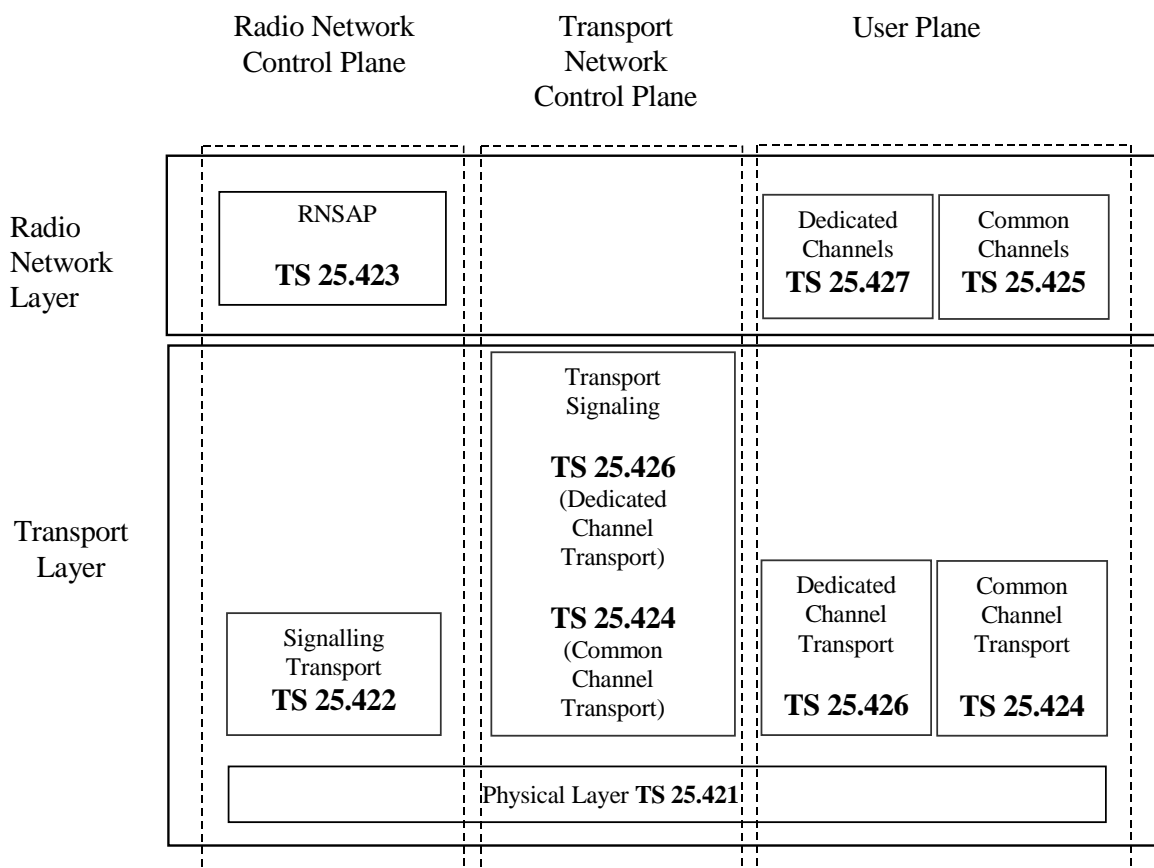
Radio Network Control Plane

Transport Network Control Plane

User Plane

Radio Network Layer

RNSAP

**TS 25.423**

Dedicated Channels
**TS 25.427**

Common Channels
**TS 25.425**

Transport Layer

Signalling Transport
**TS 25.422**

Transport Signaling

**TS 25.426**
(Dedicated Channel Transport)

**TS 25.424**
(Common Channel Transport)

Dedicated Channel Transport

**TS 25.426**

Common Channel Transport

**TS 25.424**

Physical Layer **TS 25.421**